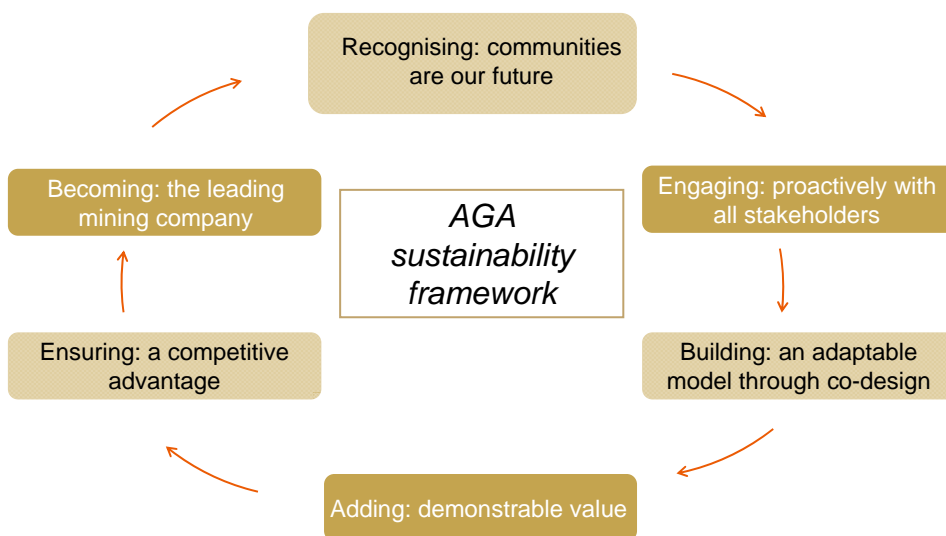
Recognising: communities are our future

Engaging: proactively with all stakeholders

Building: an adaptable model through co-design

Adding: demonstrable value

Ensuring: a competitive advantage

Becoming: the leading mining company

AGA sustainability framework